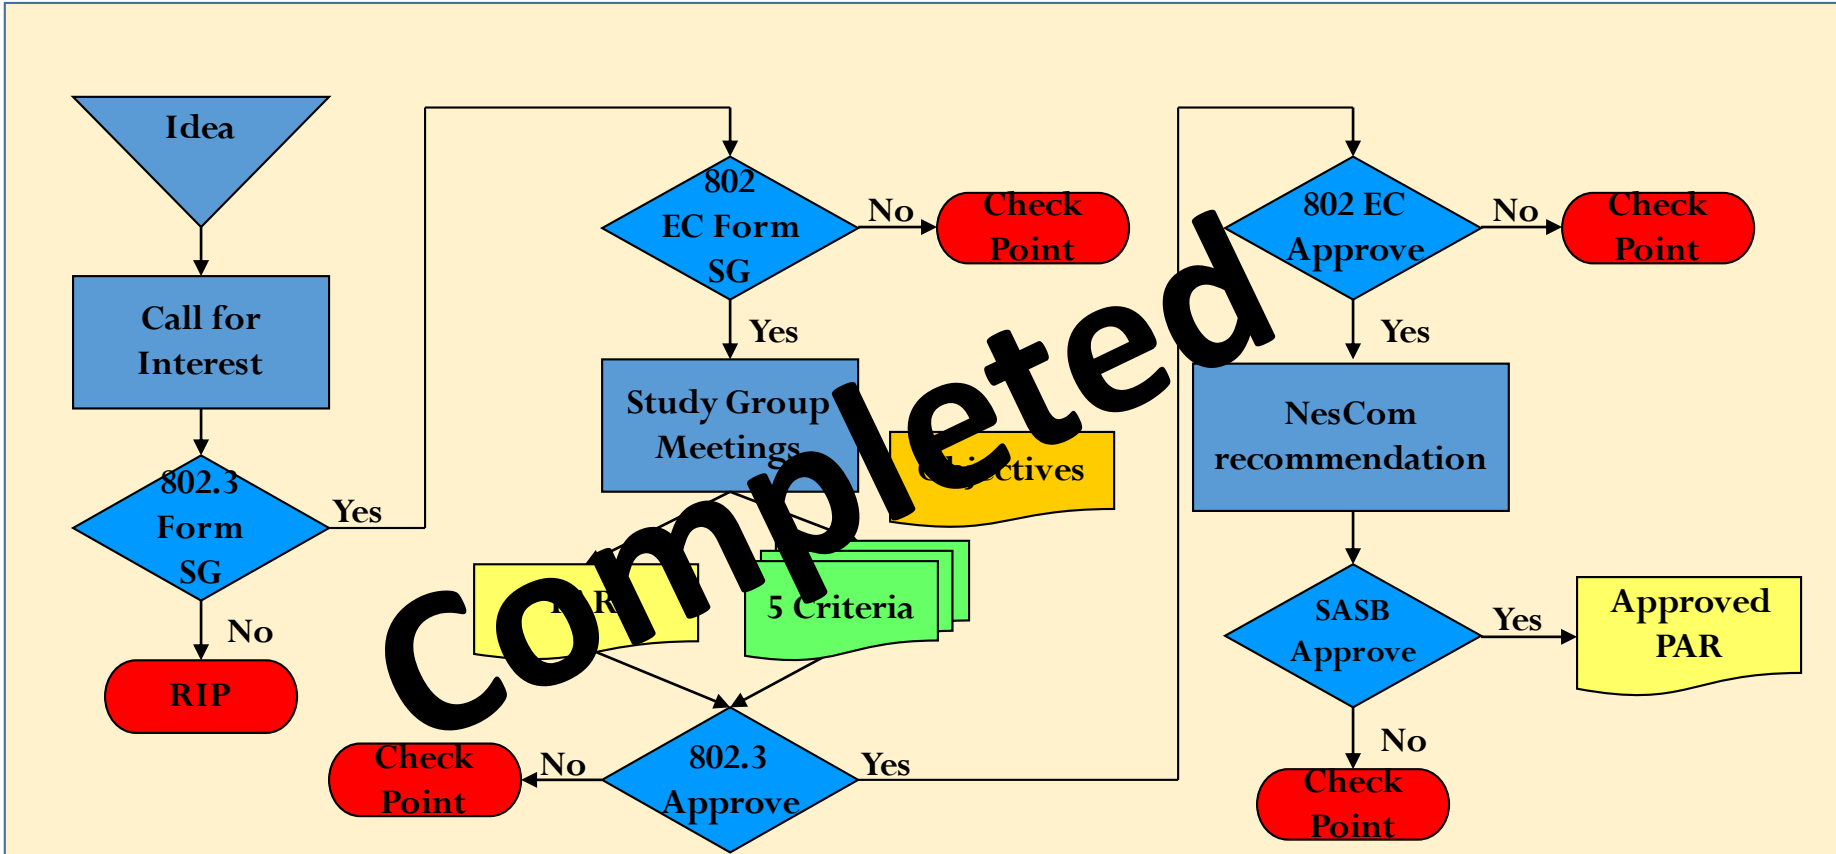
Idea

Call for Interest

802.3 Form SG

Yes

No

RIP

802 EC Form SG

No

Check Point

Yes

Study Group Meetings

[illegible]ectives

P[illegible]R

5 Criteria

802.3 Approve

No

Check Point

Yes

802 EC Approve

No

Check Point

Yes

NesCom recommendation

SASB Approve

Yes

Approved PAR

No

Check Point

Completed